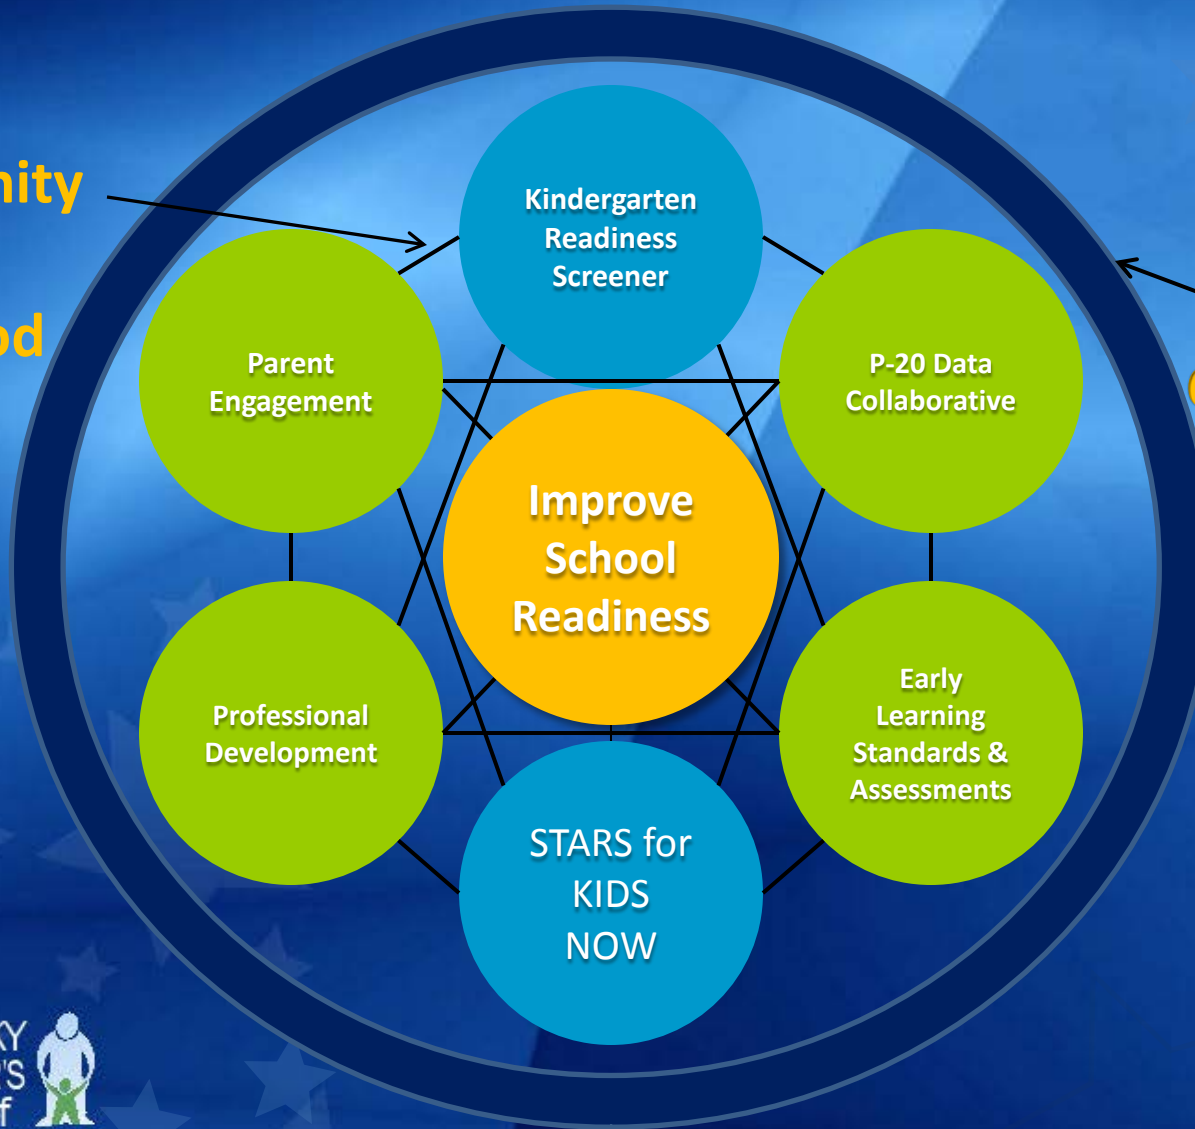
nity

od

Kindergarten Readiness Screener

Parent Engagement

P-20 Data Collaborative

Improve School Readiness

Professional Development

Early Learning Standards & Assessments

STARS for KIDS NOW

Y
'S
f